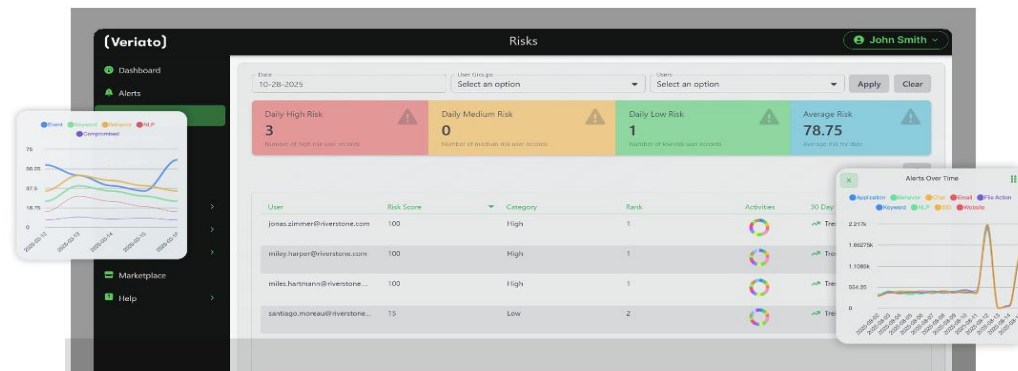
(Veriato)

Risks

John Smith

Dashboard

Alerts

Marketplace

Help

Date
10-28-2025

User Groups
Select an option

Users
Select an option

Apply

Clear

Daily High Risk
3
Number of high risk user records

Daily Medium Risk
0
Number of medium risk user records

Daily Low Risk
1
Number of low risk user records

Average Risk
78.75
Average risk for date

| User | Risk Score | Category | Rank | Activities | 30 Day |
|---|---|---|---|---|---|
| jonas.zimmer@riverstone.com | 100 | High | 1 | | Tre |
| miley.harper@riverstone.com | 100 | High | 1 | | Tre |
| miles.hartmann@riverstone... | 100 | High | 1 | | Tre |
| santiago.moreau@riverstone... | 15 | Low | 2 | | Tre |

Event Keyword Behavior NLP Compromised

75
56.25
37.5
18.75
0

2025-10-12 2025-10-13 2025-10-14 2025-10-15 2025-10-17

Alerts Over Time

Application Behavior Chat Email File Action Keyword NLP SID Website

2.217k
1.66275k
1.1085k
554.25
0